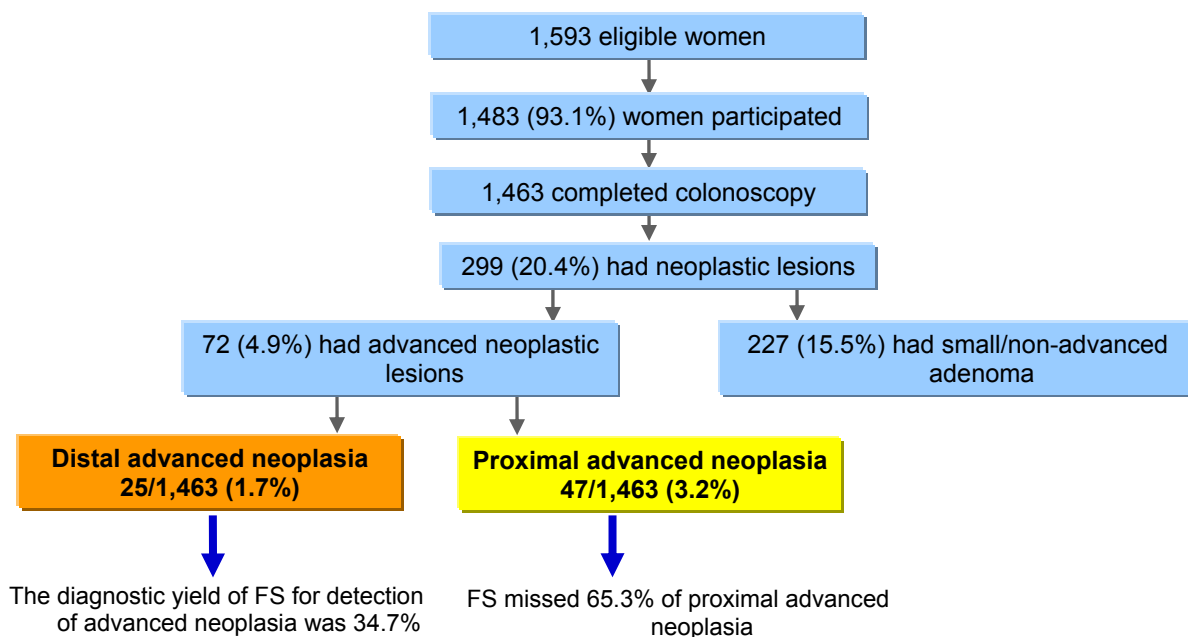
1,593 eligible women

1,483 (93.1%) women participated

1,463 completed colonoscopy

299 (20.4%) had neoplastic lesions

72 (4.9%) had advanced neoplastic lesions

227 (15.5%) had small/non-advanced adenoma

**Distal advanced neoplasia 25/1,463 (1.7%)**

**Proximal advanced neoplasia 47/1,463 (3.2%)**

The diagnostic yield of FS for detection of advanced neoplasia was 34.7%

FS missed 65.3% of proximal advanced neoplasia